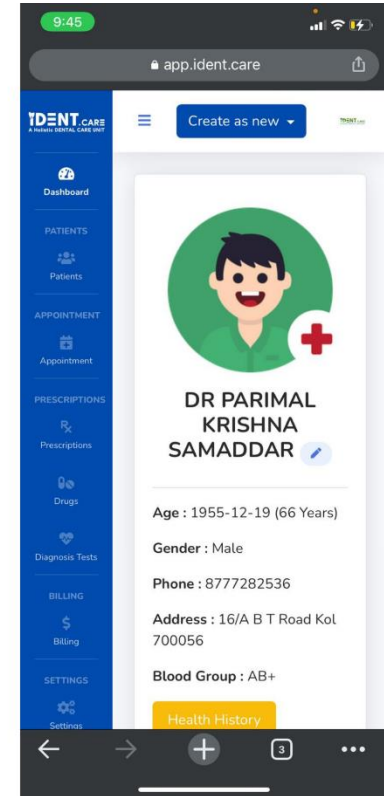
9:45

app.ident.care

IDENT.CARE
A Holistic DENTAL CARE UNIT

Create as new

IDENT.CARE

Dashboard

PATIENTS

Patients

APPOINTMENT

Appointment

PRESCRIPTIONS

Prescriptions

Drugs

Diagnosis Tests

BILLING

$

Billing

SETTINGS

Settings

DR PARIMAL KRISHNA SAMADDAR

**Age :** 1955-12-19 (66 Years)

**Gender :** Male

**Phone :** 8777282536

**Address :** 16/A B T Road Kol 700056

**Blood Group :** AB+

Health History

3